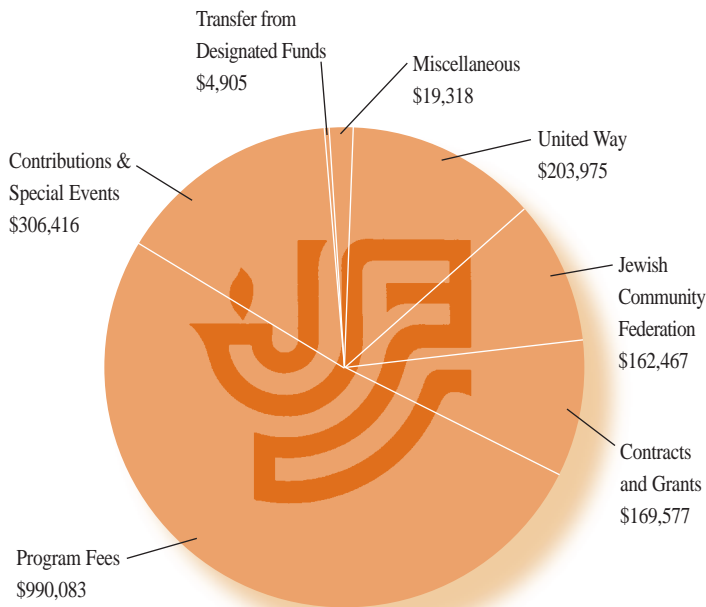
Transfer from Designated Funds $4,905

Miscellaneous $19,318

United Way $203,975

Contributions & Special Events $306,416

Jewish Community Federation $162,467

Contracts and Grants $169,577

Program Fees $990,083